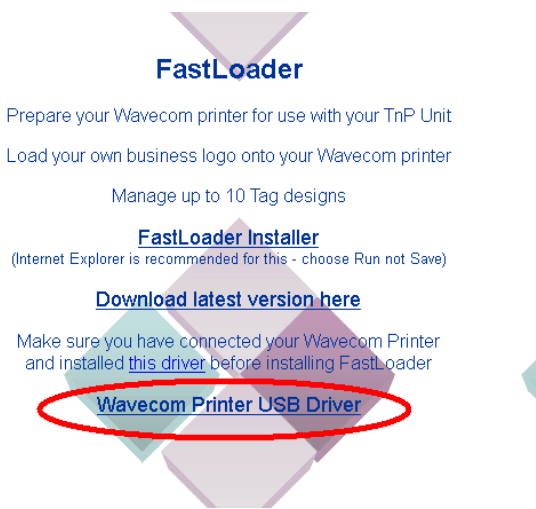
FastLoader

Prepare your Wavecom printer for use with your TnP Unit

Load your own business logo onto your Wavecom printer

Manage up to 10 Tag designs

FastLoader Installer
(Internet Explorer is recommended for this - choose Run not Save)

Download latest version here

Make sure you have connected your Wavecom Printer and installed this driver before installing FastLoader

Wavecom Printer USB Driver